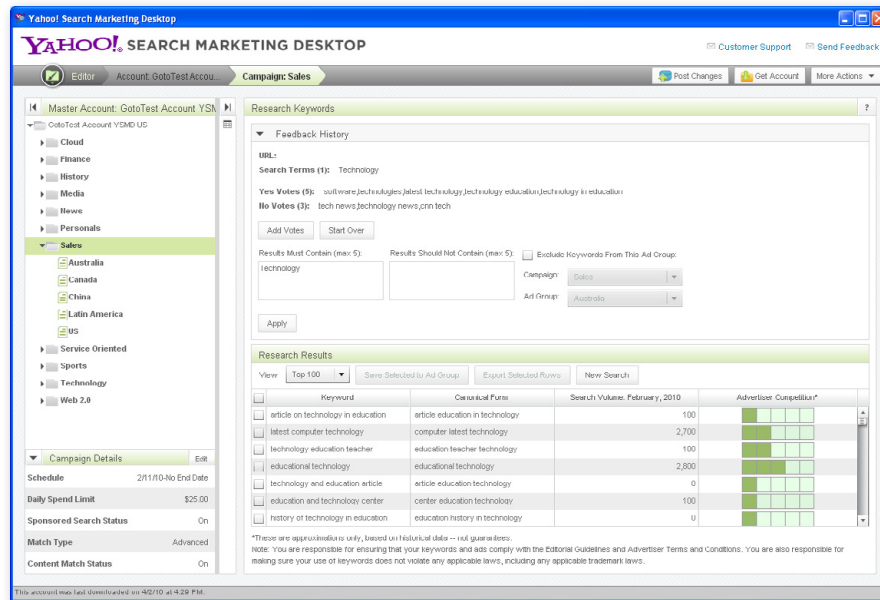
Yahoo! Search Marketing Desktop

YAHOO! SEARCH MARKETING DESKTOP

Customer Support Send Feedback

Editor Account: GotoTest Accou... Campaign: Sales

Post Changes Get Account More Actions

Master Account: GotoTest Account YSM

GotoTest Account YSMD US
Cloud
Finance
History
Media
News
Personals
Sales
Australia
Canada
China
Latin America
US
Service Oriented
Sports
Technology
Web 2.0

Campaign Details Edit

| Schedule | 2/11/10-No End Date |
|---|---|
| Daily Spend Limit | $25.00 |
| Sponsored Search Status | On |
| Match Type | Advanced |
| Content Match Status | On |

Research Keywords

Feedback History

URL:
Search Terms (1): Technology

Yes Votes (5): software,technologies,latest technology,technology education,technology in education
No Votes (3): tech news,technology news,cnn tech

Add Votes Start Over

Results Must Contain (max 5):
technology

Results Should Not Contain (max 5):

Exclude Keywords From This Ad Group:
Campaign: Sales
Ad Group: Australia

Apply

Research Results

View Top 100 Save Selected to Ad Group Export Selected Rows New Search

| | Keyword | Canonical Form | Search Volume: February, 2010 | Advertiser Competition* |
|---|---|---|---|---|
| | article on technology in education | article education in technology | 100 | |
| | latest computer technology | computer latest technology | 2,700 | |
| | technology education teacher | education teacher technology | 100 | |
| | educational technology | educational technology | 2,800 | |
| | technology and education article | article education technology | 0 | |
| | education and technology center | center education technology | 100 | |
| | history of technology in education | education history in technology | 0 | |

*These are approximations only, based on historical data -- not guarantees.
Note: You are responsible for ensuring that your keywords and ads comply with the Editorial Guidelines and Advertiser Terms and Conditions. You are also responsible for making sure your use of keywords does not violate any applicable laws, including any applicable trademark laws.

This account was last downloaded on 4/2/10 at 4:29 PM.